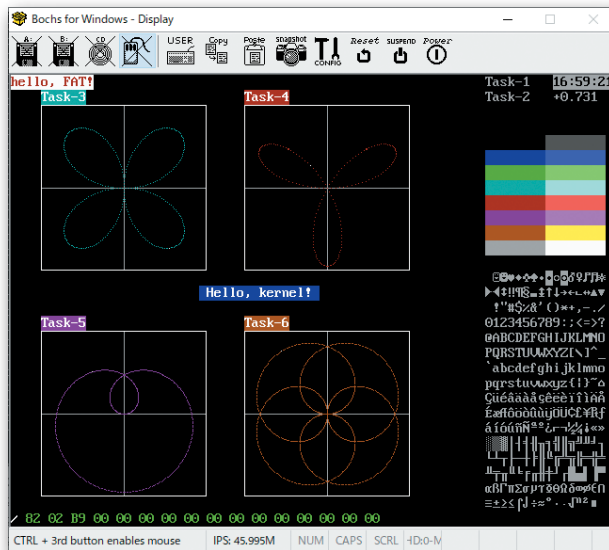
Bochs for Windows - Display

A: B: CD USER Copy Paste snapshot CONFIG Reset SUSPEND Power

hello, FAT!

Task-3

Task-4

Task-1 16:59:21
Task-2 +0.731

Hello, kernel!

Task-5

Task-6

!"#$%&'()*+,-./
0123456789:;<=>?
@ABCDEFGHIJKLMNO
PQRSTUVWXYZ[\]^_
`abcdefghijklmno
pqrstuvwxyz{|}~

/ 82 02 B9 00 00 00 00 00 00 00 00 00 00 00 00

CTRL + 3rd button enables mouse | IPS: 45.995M | NUM | CAPS | SCRL | HD:0-M